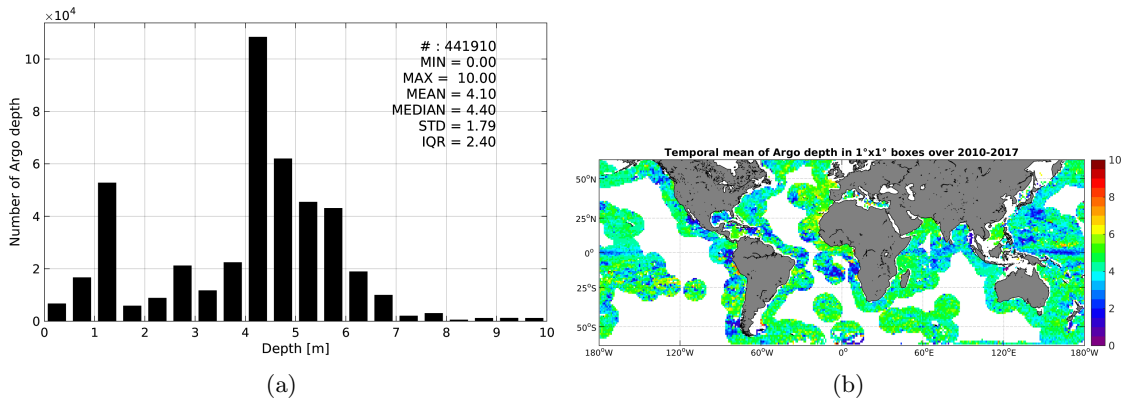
$\times 10^4$

# : 441910
MIN = 0.00
MAX = 10.00
MEAN = 4.10
MEDIAN = 4.40
STD = 1.79
IQR = 2.40

Number of Argo depth

10
8
6
4
2
0

0 1 2 3 4 5 6 7 8 9 10

Depth [m]

(a)

Temporal mean of Argo depth in 1°x1° boxes over 2010-2017

50°N
25°N
0°
25°S
50°S

180°W 120°W 60°W 0° 60°E 120°E 180°W

10
8
6
4
2
0

(b)